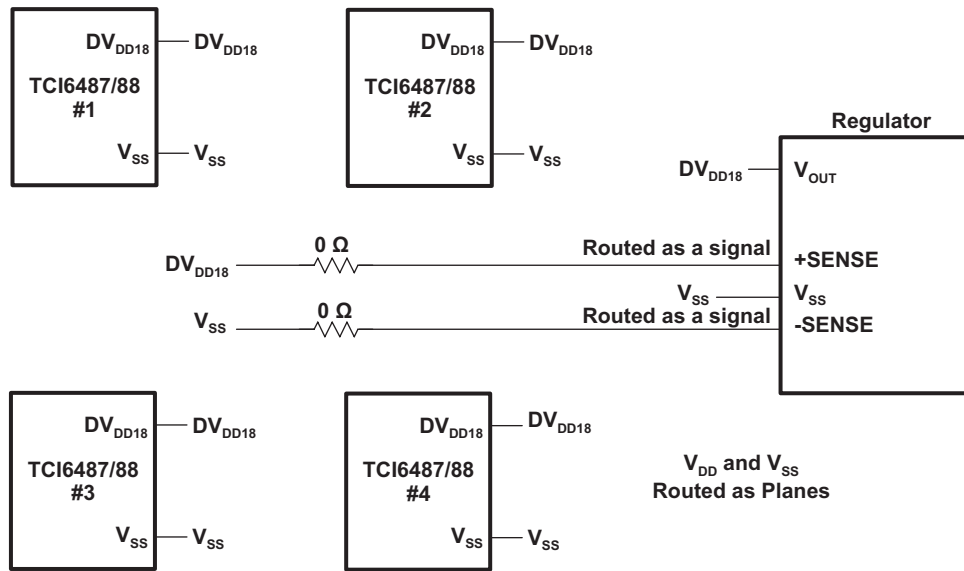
$DV_{DD18}$ $DV_{DD18}$
TCI6487/88
#1
$V_{SS}$ $V_{SS}$

$DV_{DD18}$ $DV_{DD18}$
TCI6487/88
#2
$V_{SS}$ $V_{SS}$

Regulator
$DV_{DD18}$ $V_{OUT}$

$DV_{DD18}$ 0 Ω Routed as a signal +SENSE
$V_{SS}$ $V_{SS}$
$V_{SS}$ 0 Ω Routed as a signal -SENSE

$DV_{DD18}$ $DV_{DD18}$
TCI6487/88
#3
$V_{SS}$ $V_{SS}$

$DV_{DD18}$ $DV_{DD18}$
TCI6487/88
#4
$V_{SS}$ $V_{SS}$

$V_{DD}$ and $V_{SS}$
Routed as Planes